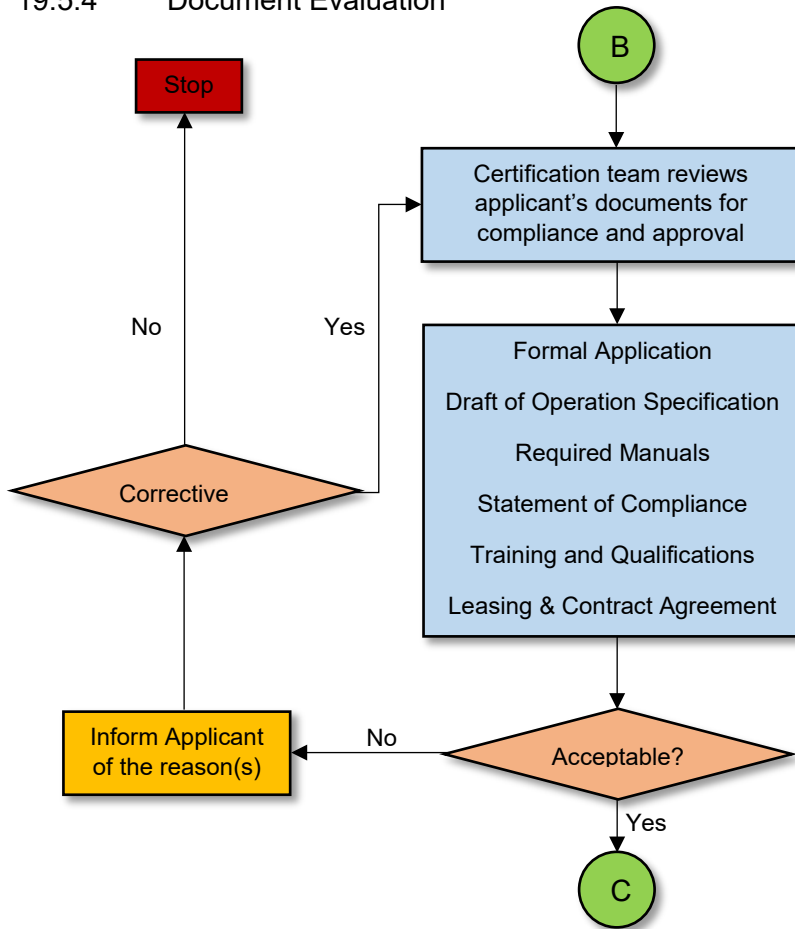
19.5.4 Document Evaluation

B

Stop

Certification team reviews applicant's documents for compliance and approval

No

Yes

Formal Application

Draft of Operation Specification

Required Manuals

Statement of Compliance

Training and Qualifications

Leasing & Contract Agreement

Corrective

Inform Applicant of the reason(s)

No

Acceptable?

Yes

C